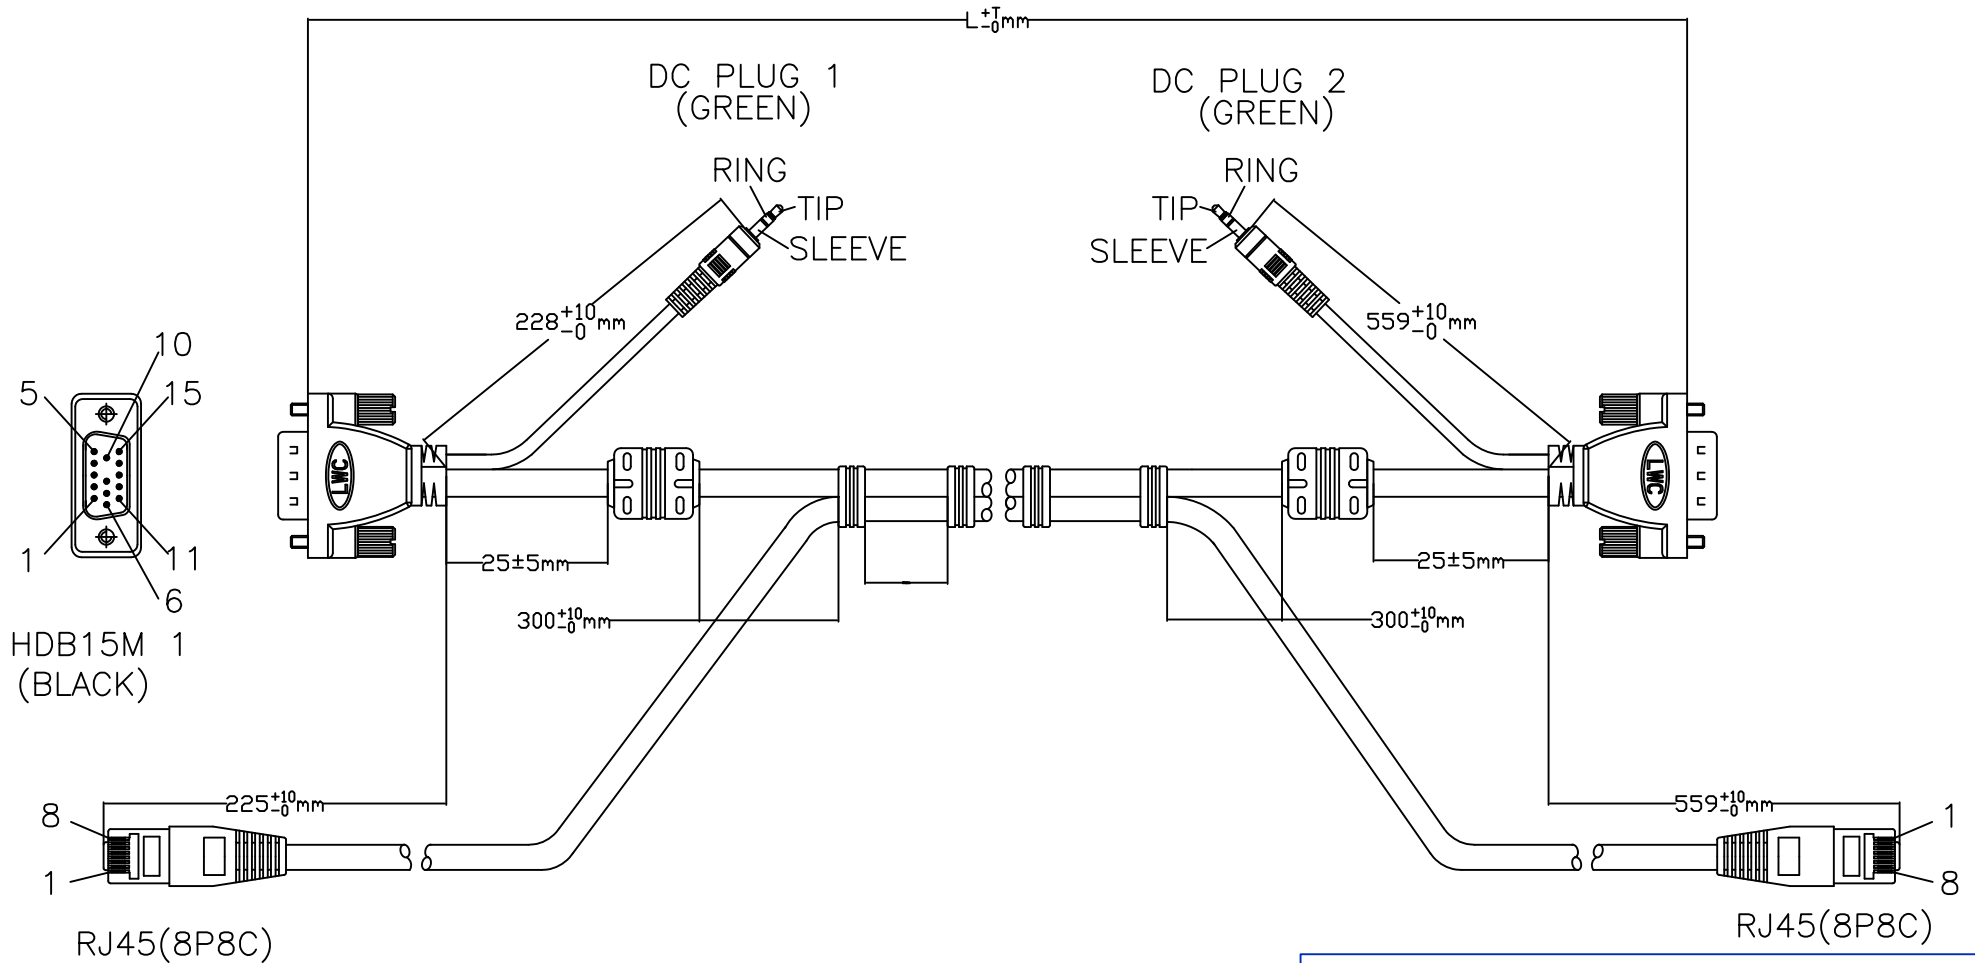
$L^{+T}_{-0}$mm

DC PLUG 1
(GREEN)

RING
TIP
SLEEVE

$228^{+10}_{-0}$mm

DC PLUG 2
(GREEN)

RING
TIP
SLEEVE

$559^{+10}_{-0}$mm

10
5
15
1
11
6

HDB15M 1
(BLACK)

LWC

LWC

$25\pm5$mm

$300^{+10}_{-0}$mm

$25\pm5$mm

$300^{+10}_{-0}$mm

$225^{+10}_{-0}$mm

8
1

RJ45(8P8C)

$559^{+10}_{-0}$mm

1
8

RJ45(8P8C)